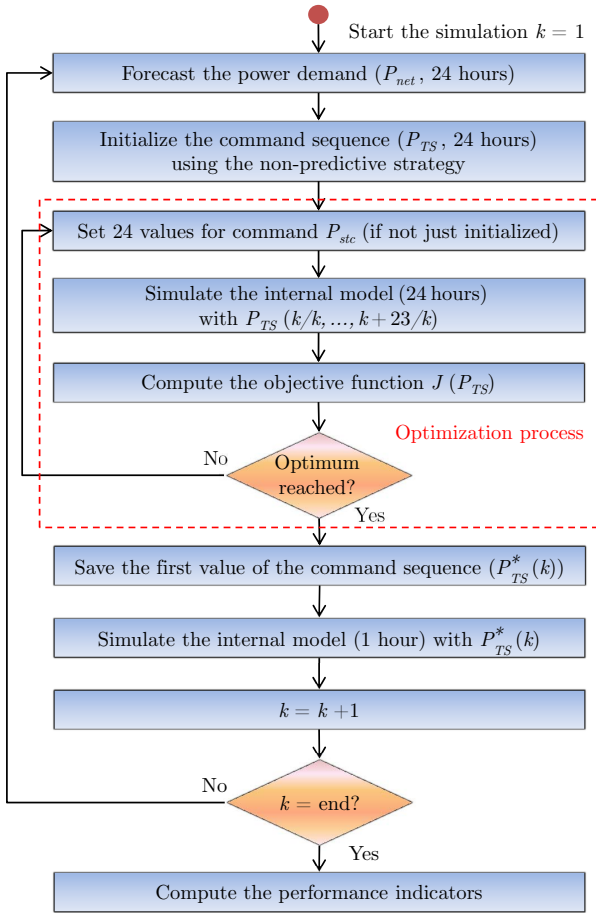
Start the simulation $k = 1$

Forecast the power demand ($P_{net}$, 24 hours)

Initialize the command sequence ($P_{TS}$, 24 hours) using the non-predictive strategy

Set 24 values for command $P_{stc}$ (if not just initialized)

Simulate the internal model (24 hours) with $P_{TS}$ ($k/k, ..., k+23/k$)

Compute the objective function $J$ ($P_{TS}$)

Optimization process

No

Optimum reached?

Yes

Save the first value of the command sequence ($P^*_{TS}(k)$)

Simulate the internal model (1 hour) with $P^*_{TS}(k)$

$k = k + 1$

No

$k =$ end?

Yes

Compute the performance indicators